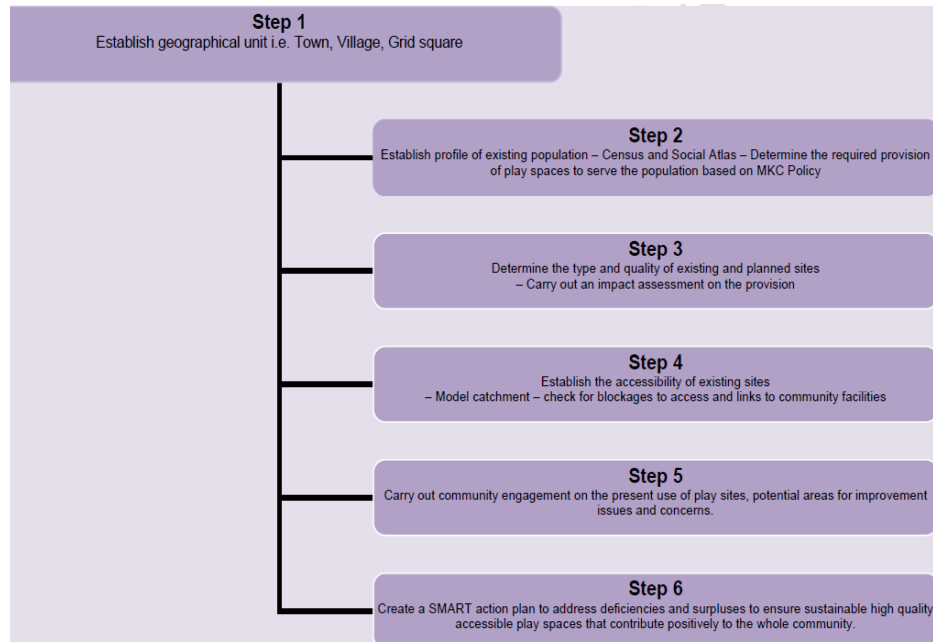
Step 1
Establish geographical unit i.e. Town, Village, Grid square

Step 2
Establish profile of existing population – Census and Social Atlas – Determine the required provision of play spaces to serve the population based on MKC Policy

Step 3
Determine the type and quality of existing and planned sites
– Carry out an impact assessment on the provision

Step 4
Establish the accessibility of existing sites
– Model catchment – check for blockages to access and links to community facilities

Step 5
Carry out community engagement on the present use of play sites, potential areas for improvement issues and concerns.

Step 6
Create a SMART action plan to address deficiencies and surpluses to ensure sustainable high quality accessible play spaces that contribute positively to the whole community.